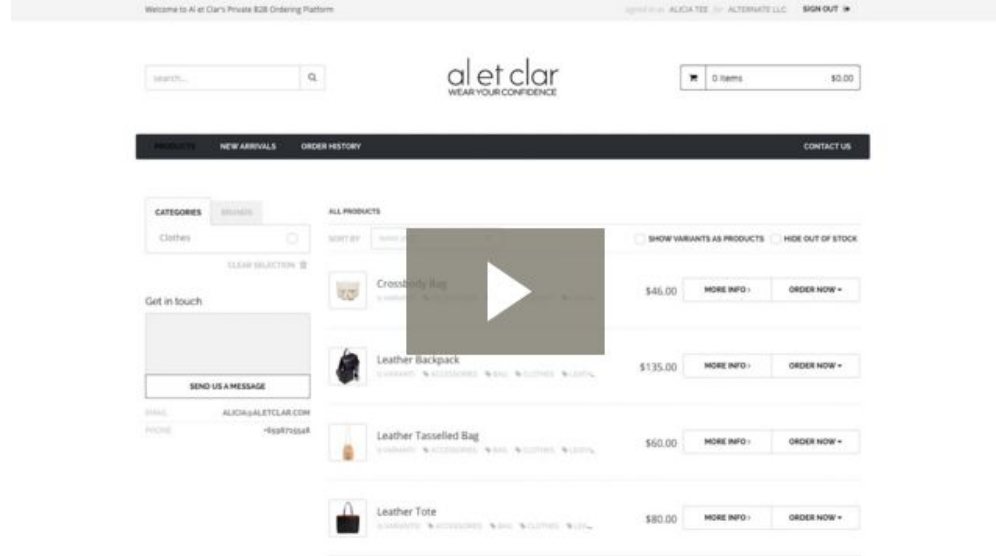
Welcome to Al et Clar's Private B2B Ordering Platform

signed in as ALICIA TEE for ALTERNATE LLC SIGN OUT

search...

al et clar
WEAR YOUR CONFIDENCE

0 items $0.00

PRODUCTS NEW ARRIVALS ORDER HISTORY CONTACT US

CATEGORIES BRANDS

Clothes

CLEAR SELECTION

Get in touch

SEND US A MESSAGE

EMAIL ALICIA@ALETCLAR.COM

PHONE +6598715548

ALL PRODUCTS

SORT BY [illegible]

SHOW VARIANTS AS PRODUCTS HIDE OUT OF STOCK

Crossbody Bag
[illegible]
$46.00 MORE INFO › ORDER NOW ▾

Leather Backpack
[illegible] VARIANTS ACCESSORIES BAG CLOTHES LEATH...
$135.00 MORE INFO › ORDER NOW ▾

Leather Tasselled Bag
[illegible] VARIANTS ACCESSORIES BAG CLOTHES LEATH...
$60.00 MORE INFO › ORDER NOW ▾

Leather Tote
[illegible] VARIANTS ACCESSORIES BAG CLOTHES LEA...
$80.00 MORE INFO › ORDER NOW ▾